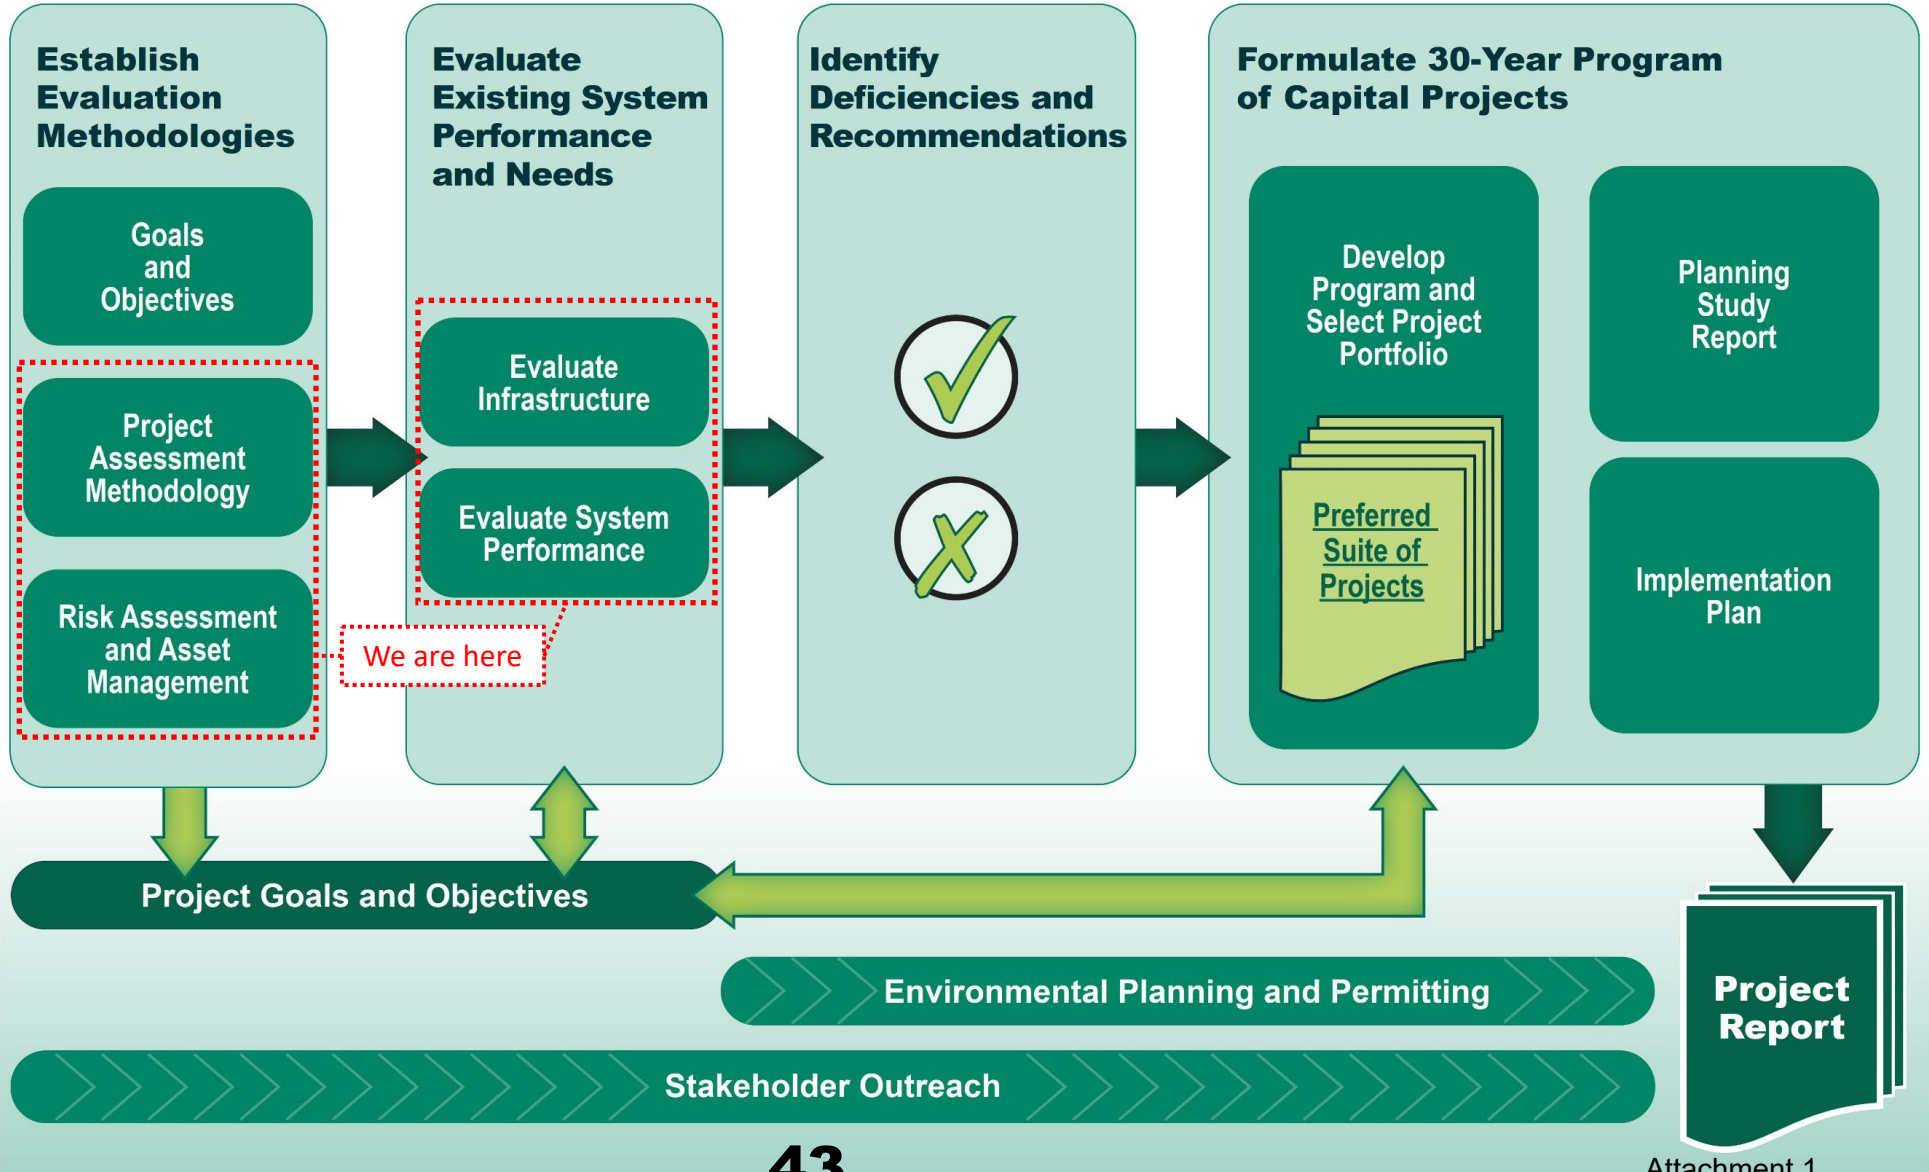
Establish Evaluation Methodologies

Goals and Objectives

Project Assessment Methodology

Risk Assessment and Asset Management

Evaluate Existing System Performance and Needs

Evaluate Infrastructure

Evaluate System Performance

We are here

Identify Deficiencies and Recommendations

Formulate 30-Year Program of Capital Projects

Develop Program and Select Project Portfolio

Preferred Suite of Projects

Planning Study Report

Implementation Plan

Project Goals and Objectives

Environmental Planning and Permitting

Stakeholder Outreach

Project Report

43

Attachment 1